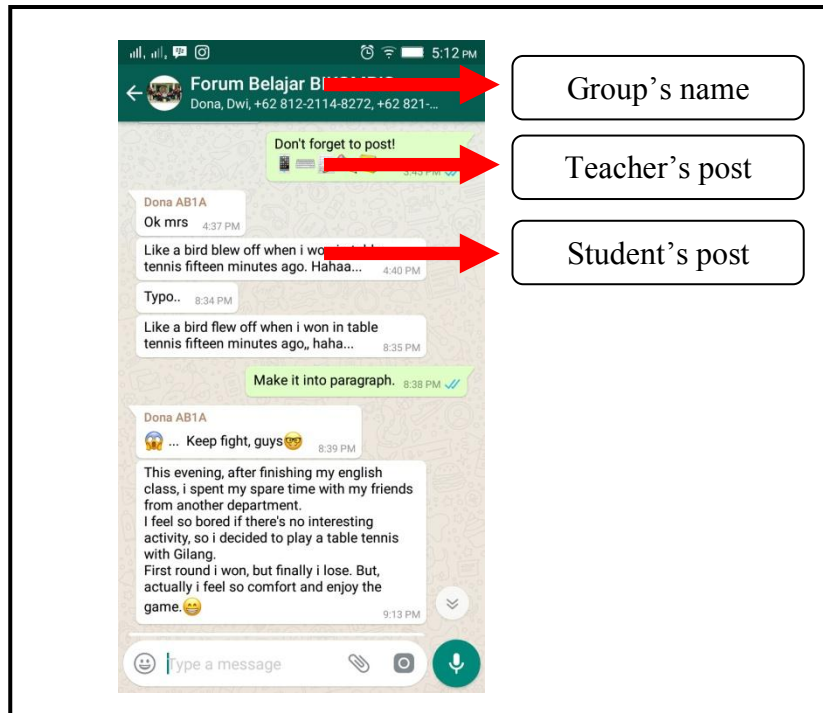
5:12 PM

Forum Belajar B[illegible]

Dona, Dwi, +62 812-2114-8272, +62 821-...

Don't forget to post!

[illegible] PM

Dona AB1A

Ok mrs 4:37 PM

Like a bird blew off when i wo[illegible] tennis fifteen minutes ago. Hahaa... 4:40 PM

Typo.. 8:34 PM

Like a bird flew off when i won in table tennis fifteen minutes ago,, haha... 8:35 PM

Make it into paragraph. 8:38 PM

Dona AB1A

😱 ... Keep fight, guys🤓 8:39 PM

This evening, after finishing my english class, i spent my spare time with my friends from another department.
I feel so bored if there's no interesting activity, so i decided to play a table tennis with Gilang.
First round i won, but finally i lose. But, actually i feel so comfort and enjoy the game.😁 9:13 PM

Type a message

Group's name

Teacher's post

Student's post